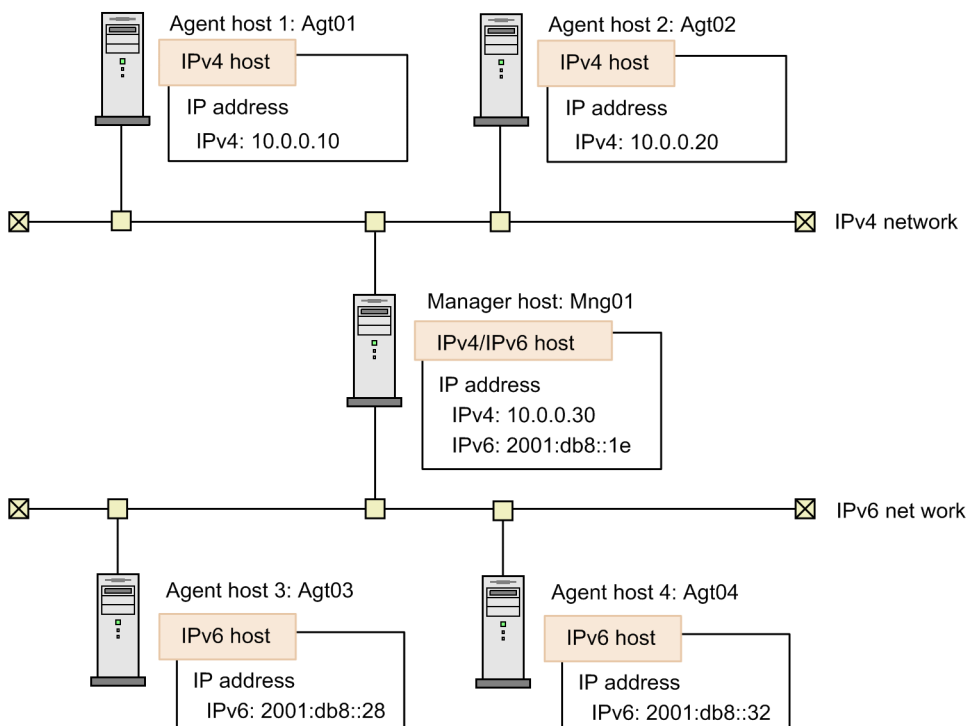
Agent host 1: Agt01

IPv4 host

IP address

IPv4: 10.0.0.10

Agent host 2: Agt02

IPv4 host

IP address

IPv4: 10.0.0.20

IPv4 network

Manager host: Mng01

IPv4/IPv6 host

IP address

IPv4: 10.0.0.30

IPv6: 2001:db8::1e

IPv6 net work

Agent host 3: Agt03

IPv6 host

IP address

IPv6: 2001:db8::28

Agent host 4: Agt04

IPv6 host

IP address

IPv6: 2001:db8::32